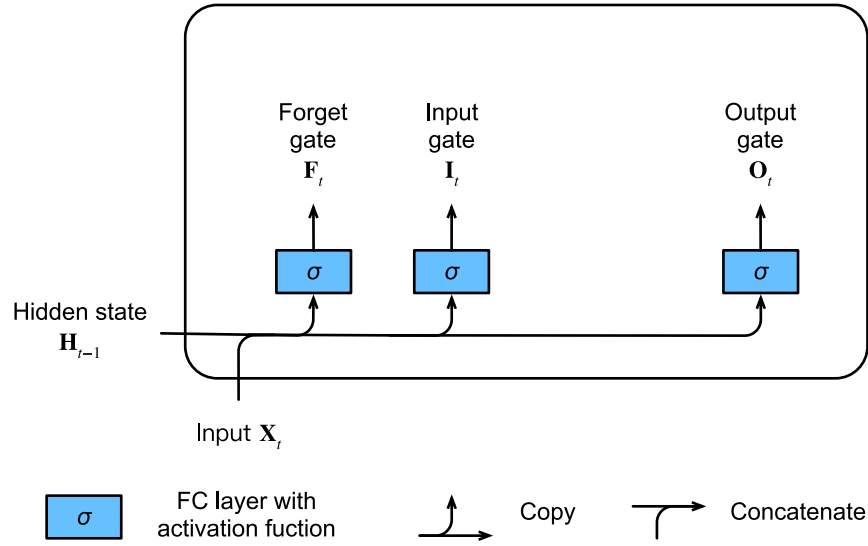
Forget gate $\mathbf{F}_t$

Input gate $\mathbf{I}_t$

Output gate $\mathbf{O}_t$

$\sigma$

$\sigma$

$\sigma$

Hidden state $\mathbf{H}_{t-1}$

Input $\mathbf{X}_t$

$\sigma$ FC layer with activation fuction

Copy

Concatenate